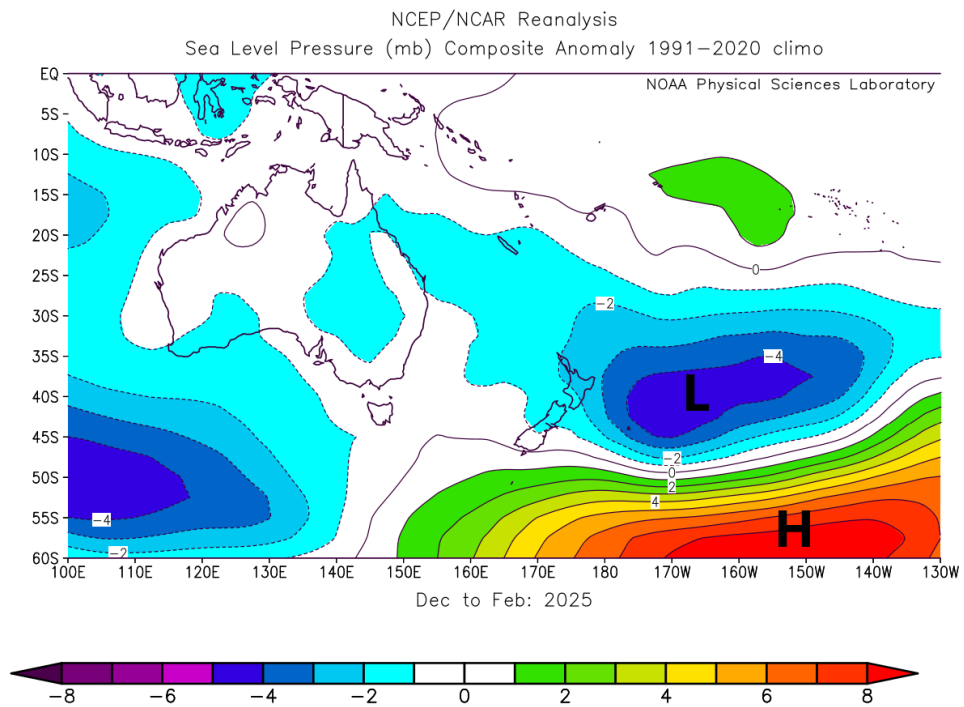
NCEP/NCAR Reanalysis
Sea Level Pressure (mb) Composite Anomaly 1991–2020 climo

NOAA Physical Sciences Laboratory

EQ
5S
10S
15S
20S
25S
30S
35S
40S
45S
50S
55S
60S

0
-2
-4
L
-2
0
2
4
H
-4
-2

100E 110E 120E 130E 140E 150E 160E 170E 180 170W 160W 150W 140W 130W

Dec to Feb: 2025

-8 -6 -4 -2 0 2 4 6 8